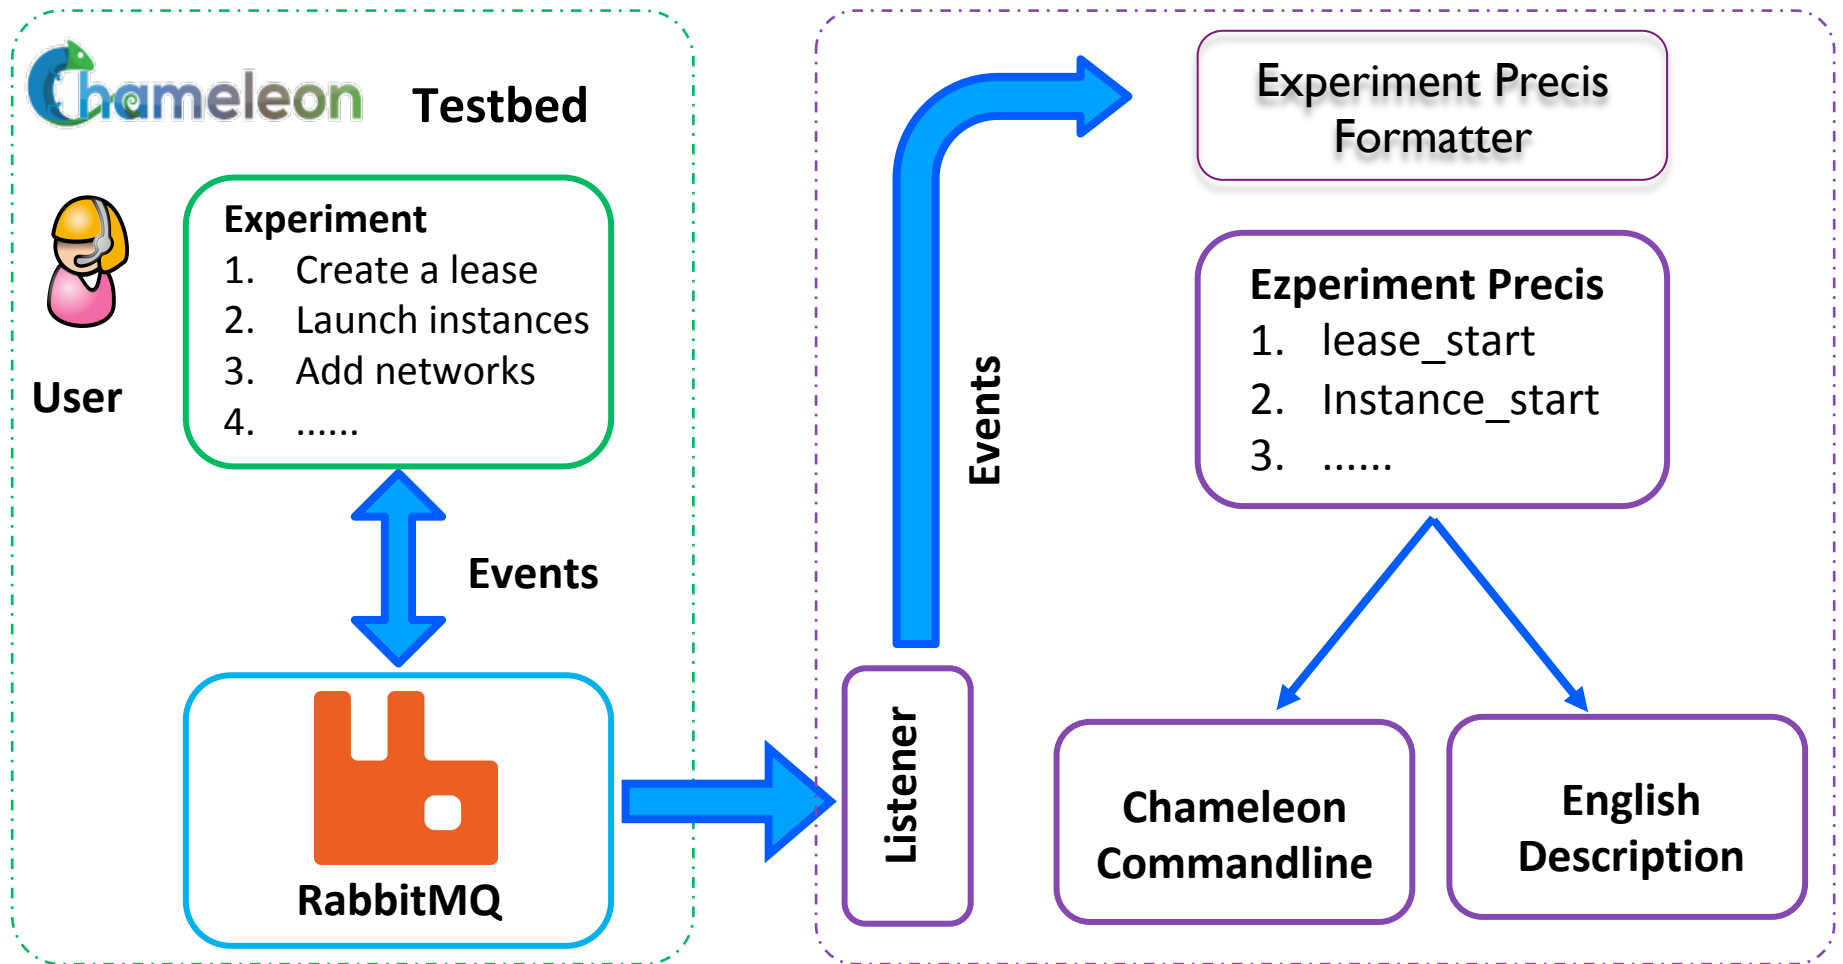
Chameleon Testbed

User

Experiment
1. Create a lease
2. Launch instances
3. Add networks
4. ......

Events

RabbitMQ

Listener

Events

Experiment Precis Formatter

Ezperiment Precis
1. lease_start
2. Instance_start
3. ......

Chameleon Commandline

English Description